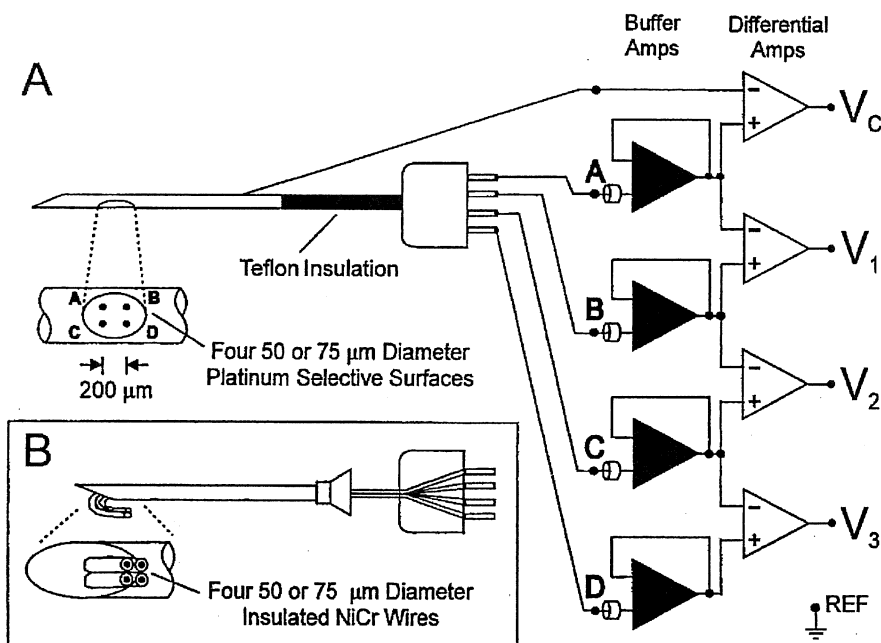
A

Buffer Amps

Differential Amps

$V_C$

A

Teflon Insulation

A B C D

Four 50 or 75 μm Diameter Platinum Selective Surfaces

200 μm

$V_1$

B

$V_2$

B

C

Four 50 or 75 μm Diameter Insulated NiCr Wires

$V_3$

D

REF